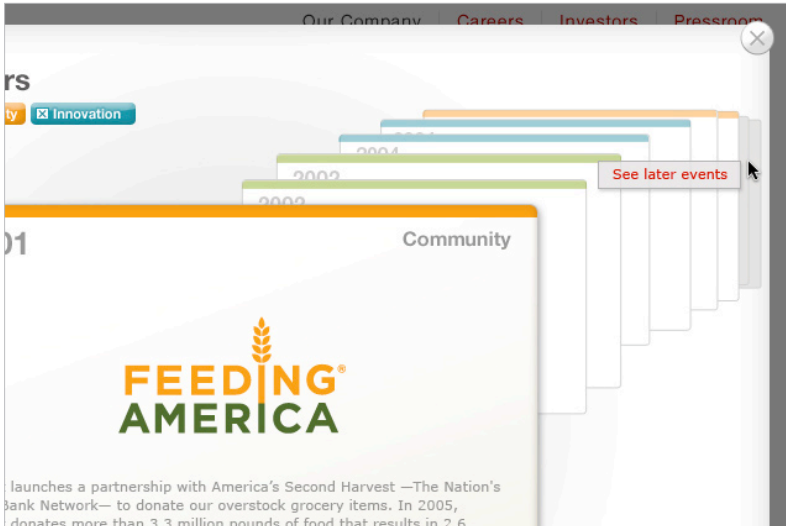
Our Company | Careers | Investors | Pressroom

rs

ty  ☒ Innovation

2004

2003

2002

See later events

01

Community

FEEDING AMERICA

launches a partnership with America's Second Harvest —The Nation's Bank Network— to donate our overstock grocery items. In 2005, donates more than 3.3 million pounds of food that results in 2.6